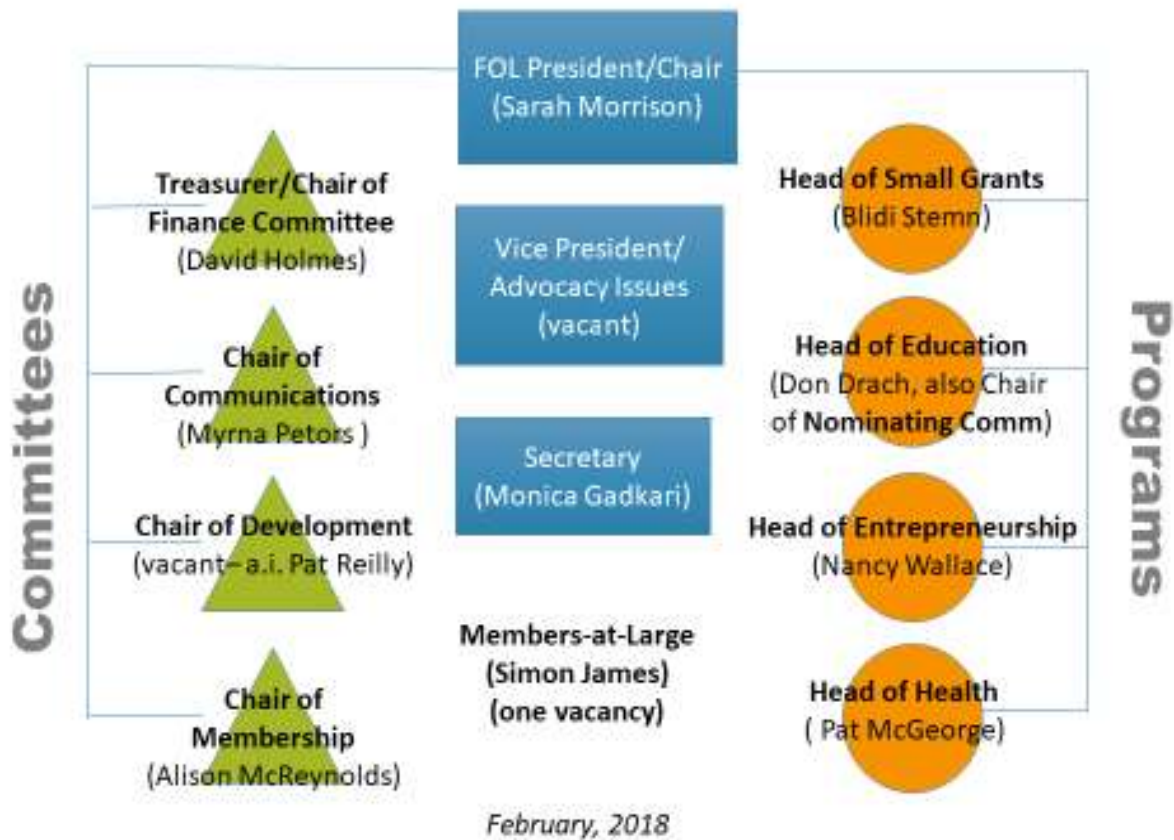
Committees

FOL President/Chair
(Sarah Morrison)

Treasurer/Chair of Finance Committee
(David Holmes)

Vice President/ Advocacy Issues
(vacant)

Chair of Communications
(Myrna Petors )

Secretary
(Monica Gadkari)

Chair of Development
(vacant– a.i. Pat Reilly)

Members-at-Large
(Simon James)
(one vacancy)

Chair of Membership
(Alison McReynolds)

Head of Small Grants
(Blidi Stemn)

Head of Education
(Don Drach, also Chair of Nominating Comm)

Head of Entrepreneurship
(Nancy Wallace)

Head of Health
( Pat McGeorge)

Programs

February, 2018